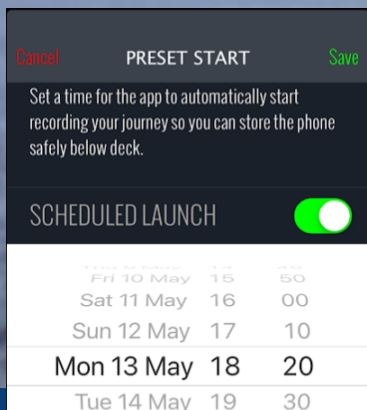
Cancel

PRESET START

Save

Set a time for the app to automatically start recording your journey so you can store the phone safely below deck.

SCHEDULED LAUNCH

Fri 10 May 15 50
Sat 11 May 16 00
Sun 12 May 17 10
Mon 13 May 18 20
Tue 14 May 19 30